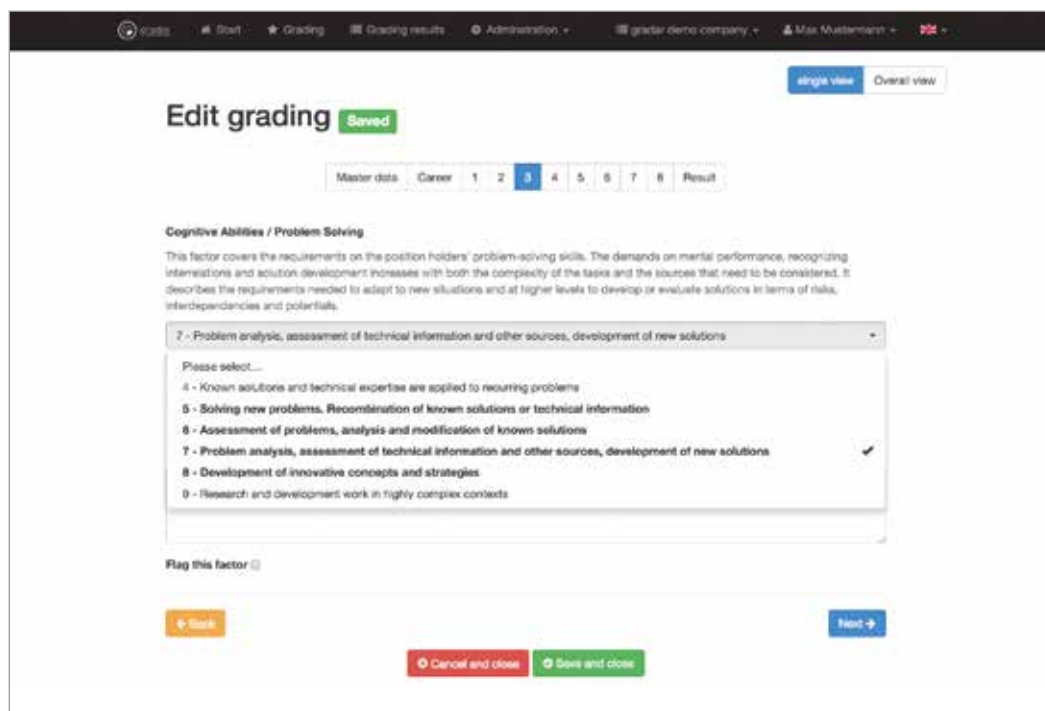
gradar Start Grading Grading results Administration gradar demo company Max Mustermann

single view Overall view

Edit grading Saved

Master data Career 1 2 3 4 5 6 7 8 Result

Cognitive Abilities / Problem Solving

This factor covers the requirements on the position holders' problem-solving skills. The demands on mental performance, recognizing interrelations and solution development increases with both the complexity of the tasks and the sources that need to be considered. It describes the requirements needed to adapt to new situations and at higher levels to develop or evaluate solutions in terms of risks, interdependencies and potentials.

7 - Problem analysis, assessment of technical information and other sources, development of new solutions

Please select...
4 - Known solutions and technical expertise are applied to recurring problems
5 - Solving new problems. Recombination of known solutions or technical information
6 - Assessment of problems, analysis and modification of known solutions
7 - Problem analysis, assessment of technical information and other sources, development of new solutions
8 - Development of innovative concepts and strategies
9 - Research and development work in highly complex contexts

Flag this factor

Back

Next

Cancel and close

Save and close